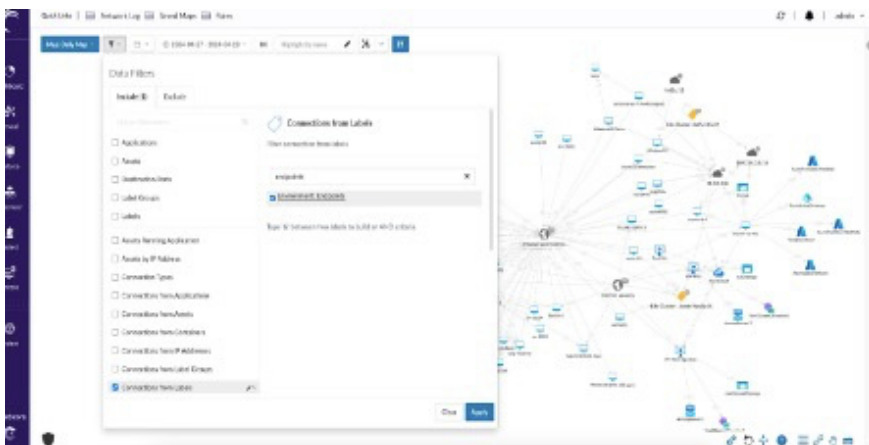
Quick Links | Network Log | Saved Maps | Rules

admin

Map Only Map

Data Filters

Include Exclude

Connections from Labels

Applications

Assets

Destination Ports

Label Groups

Labels

Assets Running Application

Assets by IP Address

Connection Types

Connections from Applications

Connections from Assets

Connections from Containers

Connections from IP Addresses

Connections from Label Groups

Connections from Labels

endpoints

Environment: Endpoints

Close Apply